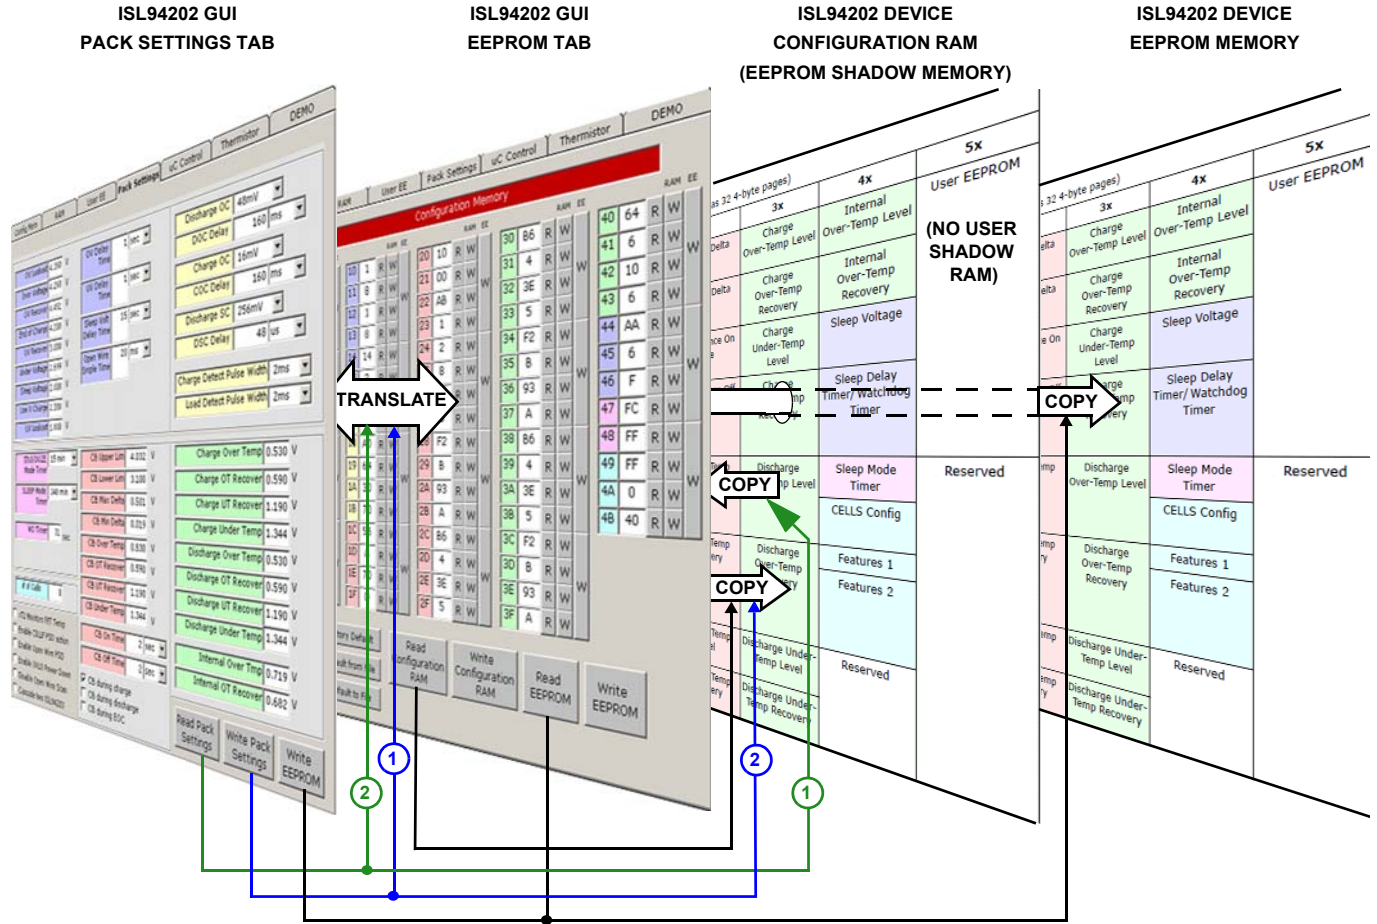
ISL94202 GUI
PACK SETTINGS TAB

ISL94202 GUI
EEPROM TAB

ISL94202 DEVICE
CONFIGURATION RAM
(EEPROM SHADOW MEMORY)

ISL94202 DEVICE
EEPROM MEMORY

Pack Settings
uC Control
Thermistor
DEMO

Discharge OC 48mV
DOC Delay 160 ms
Charge OC 16mV
COC Delay 160 ms
Discharge SC 256mV
DSC Delay 48 us
Charge Detect Pulse Width 2ms
Load Detect Pulse Width 2ms

Charge Over Temp 0.530 V
Charge OT Recover 0.590 V
Charge UT Recover 1.190 V
Charge Under Temp 1.344 V
Discharge Over Temp 0.530 V
Discharge OT Recover 0.590 V
Discharge UT Recover 1.190 V
Discharge Under Temp 1.344 V
Internal Over Temp 0.719 V
Internal OT Recover 0.682 V

Read Pack Settings
Write Pack Settings
Write EEPROM

Configuration Memory
RAM EE

| | | | |
|---|---|---|---|
| 40 | 64 | R | W |
| 41 | 6 | R | W |
| 42 | 10 | R | W |
| 43 | 6 | R | W |
| 44 | AA | R | W |
| 45 | 6 | R | W |
| 46 | F | R | W |
| 47 | FC | R | W |
| 48 | FF | R | W |
| 49 | FF | R | W |
| 4A | 0 | R | W |
| 4B | 40 | R | W |

| | | | |
|---|---|---|---|
| 30 | B6 | R | W |
| 31 | 4 | R | W |
| 32 | 3E | R | W |
| 33 | 5 | R | W |
| 34 | F2 | R | W |
| 35 | B | R | W |
| 36 | 93 | R | W |
| 37 | A | R | W |
| 38 | B6 | R | W |
| 39 | 4 | R | W |
| 3A | 3E | R | W |
| 3B | 5 | R | W |
| 3C | F2 | R | W |
| 3D | B | R | W |
| 3E | 93 | R | W |
| 3F | A | R | W |

| | | | |
|---|---|---|---|
| 20 | 10 | R | W |
| 21 | 00 | R | W |
| 22 | A8 | R | W |
| 23 | 1 | R | W |
| 24 | 2 | R | W |
| 28 | F2 | R | W |
| 29 | B | R | W |
| 2A | 93 | R | W |
| 2B | A | R | W |
| 2C | B6 | R | W |
| 2D | 4 | R | W |
| 2E | 3E | R | W |
| 2F | 5 | R | W |

TRANSLATE

Read Configuration RAM
Write Configuration RAM
Read EEPROM
Write EEPROM

as 32 4-byte pages)
3x
4x
5x
User EEPROM
Charge Over-Temp Level
Internal Over-Temp Level
Charge Over-Temp Recovery
Internal Over-Temp Recovery
Charge Under-Temp Level
Sleep Voltage
Sleep Delay Timer/ Watchdog Timer
Discharge Over-Temp Level
Sleep Mode Timer
Reserved
CELLS Config
Discharge Over-Temp Recovery
Features 1
Features 2
Discharge Under-Temp Level
Reserved
Discharge Under-Temp Recovery

(NO USER SHADOW RAM)

COPY
COPY
COPY

1
2
2
1